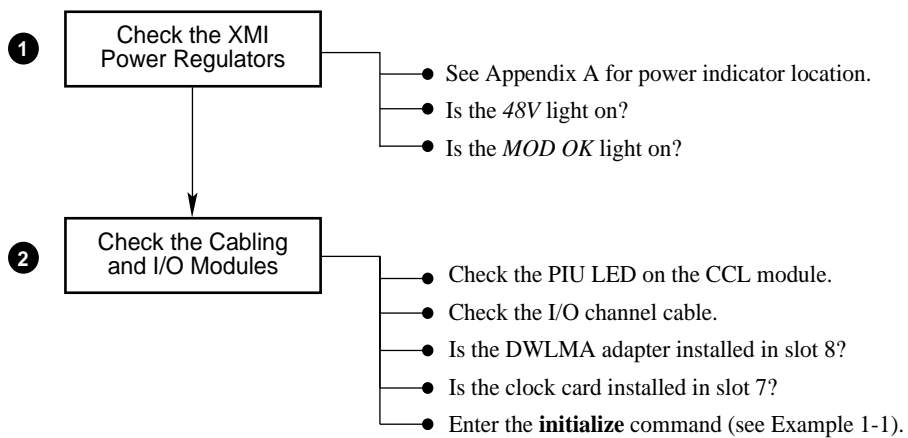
1

Check the XMI Power Regulators

See Appendix A for power indicator location.

Is the *48V* light on?

Is the *MOD OK* light on?

2

Check the Cabling and I/O Modules

Check the PIU LED on the CCL module.

Check the I/O channel cable.

Is the DWLMA adapter installed in slot 8?

Is the clock card installed in slot 7?

Enter the **initialize** command (see Example 1-1).